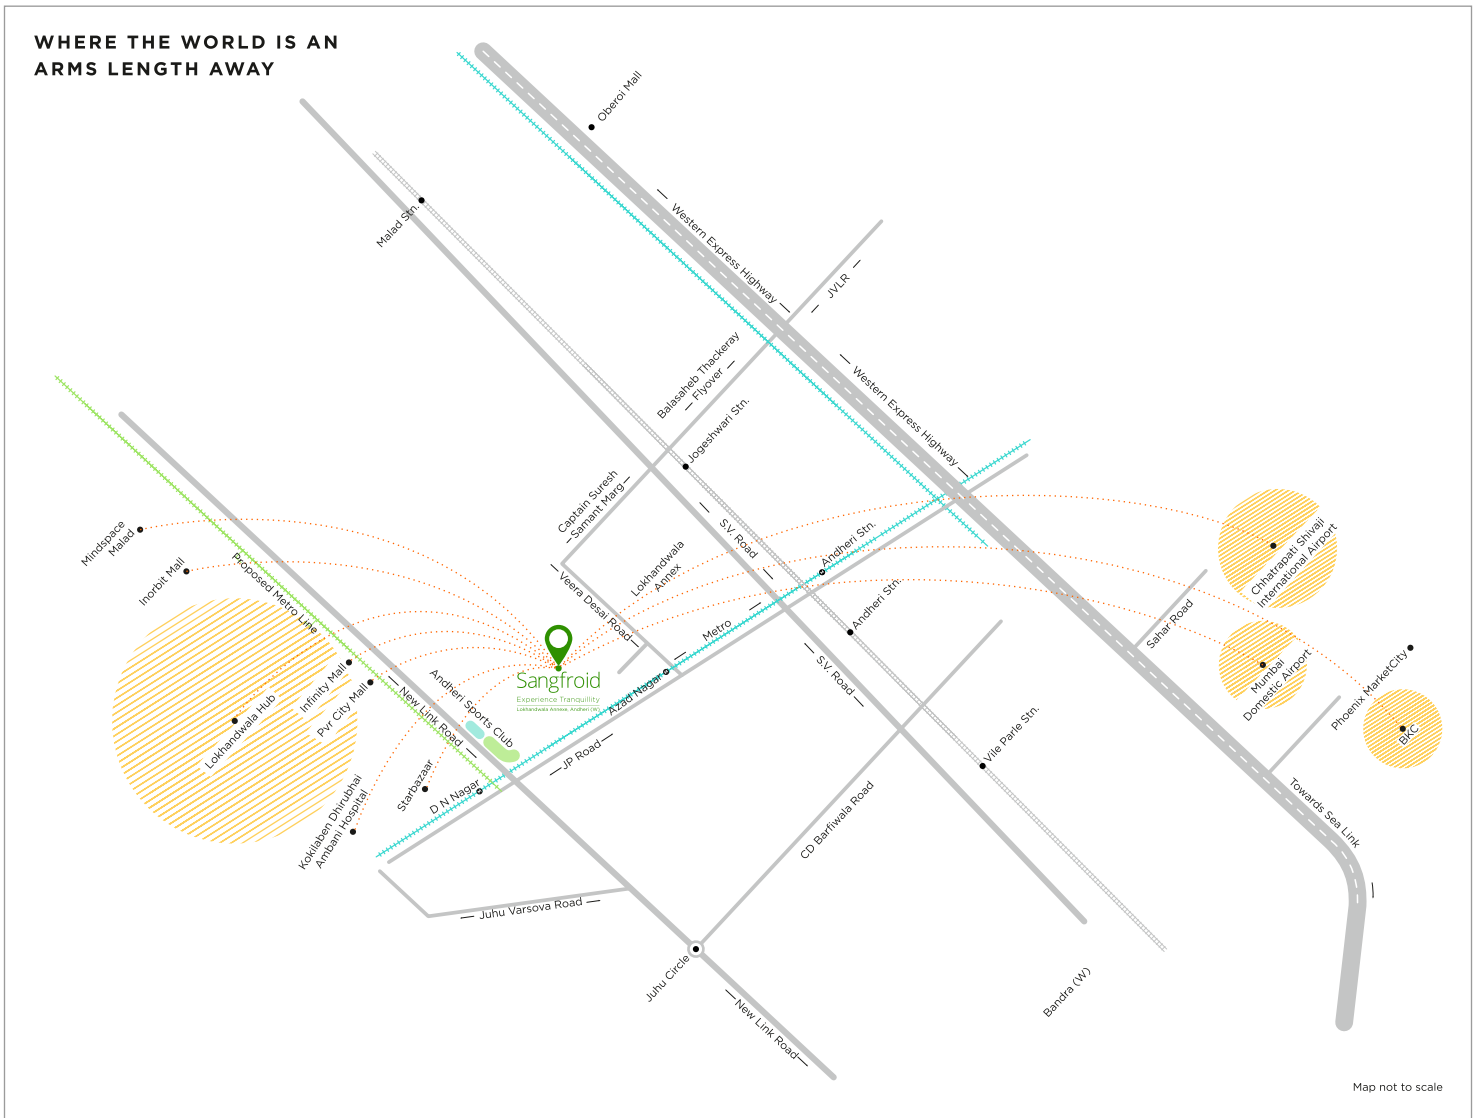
WHERE THE WORLD IS AN ARMS LENGTH AWAY

Oberoi Mall

Malad Stn.

Western Express Highway

JVLR

Western Express Highway

Balasaheb Thackeray Flyover

Jogeshwari Stn.

Captain Suresh Samant Marg

Mindspace Malad

Inorbit Mall

Proposed Metro Line

S.V. Road

Lokhandwala Annex

Veera Desai Road

Andheri Stn.

Andheri Stn.

Metro

Chhatrapati Shivaji International Airport

Sahar Road

Sangfroid
Experience Tranquillity
Lokhandwala Annexe, Andheri (W)

Infinity Mall

Pvr City Mall

Lokhandwala Hub

New Link Road

Andheri Sports Club

Azad Nagar

S.V. Road

Mumbai Domestic Airport

Phoenix MarketCity

BKC

JP Road

D N Nagar

Starbazaar

Kokilaben Dhirubhai Ambani Hospital

Vile Parle Stn.

CD Barfiwala Road

Towards Sea Link

Juhu Varsova Road

Juhu Circle

New Link Road

Bandra (W)

Map not to scale